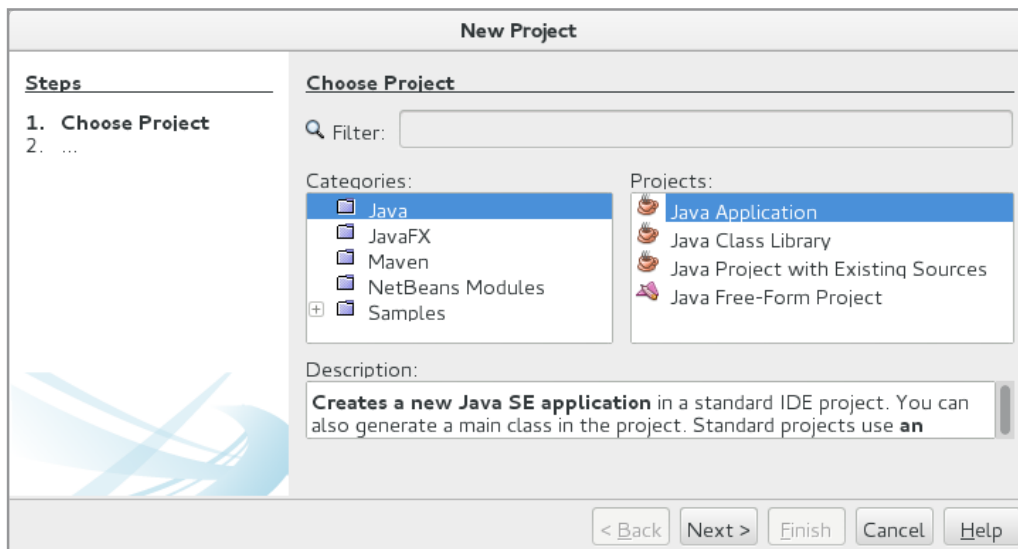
New Project

Steps

1. Choose Project
2. ...

Choose Project

Filter:

Categories:
Java
JavaFX
Maven
NetBeans Modules
Samples

Projects:
Java Application
Java Class Library
Java Project with Existing Sources
Java Free-Form Project

Description:
**Creates a new Java SE application** in a standard IDE project. You can also generate a main class in the project. Standard projects use **an**

< Back | Next > | Finish | Cancel | Help